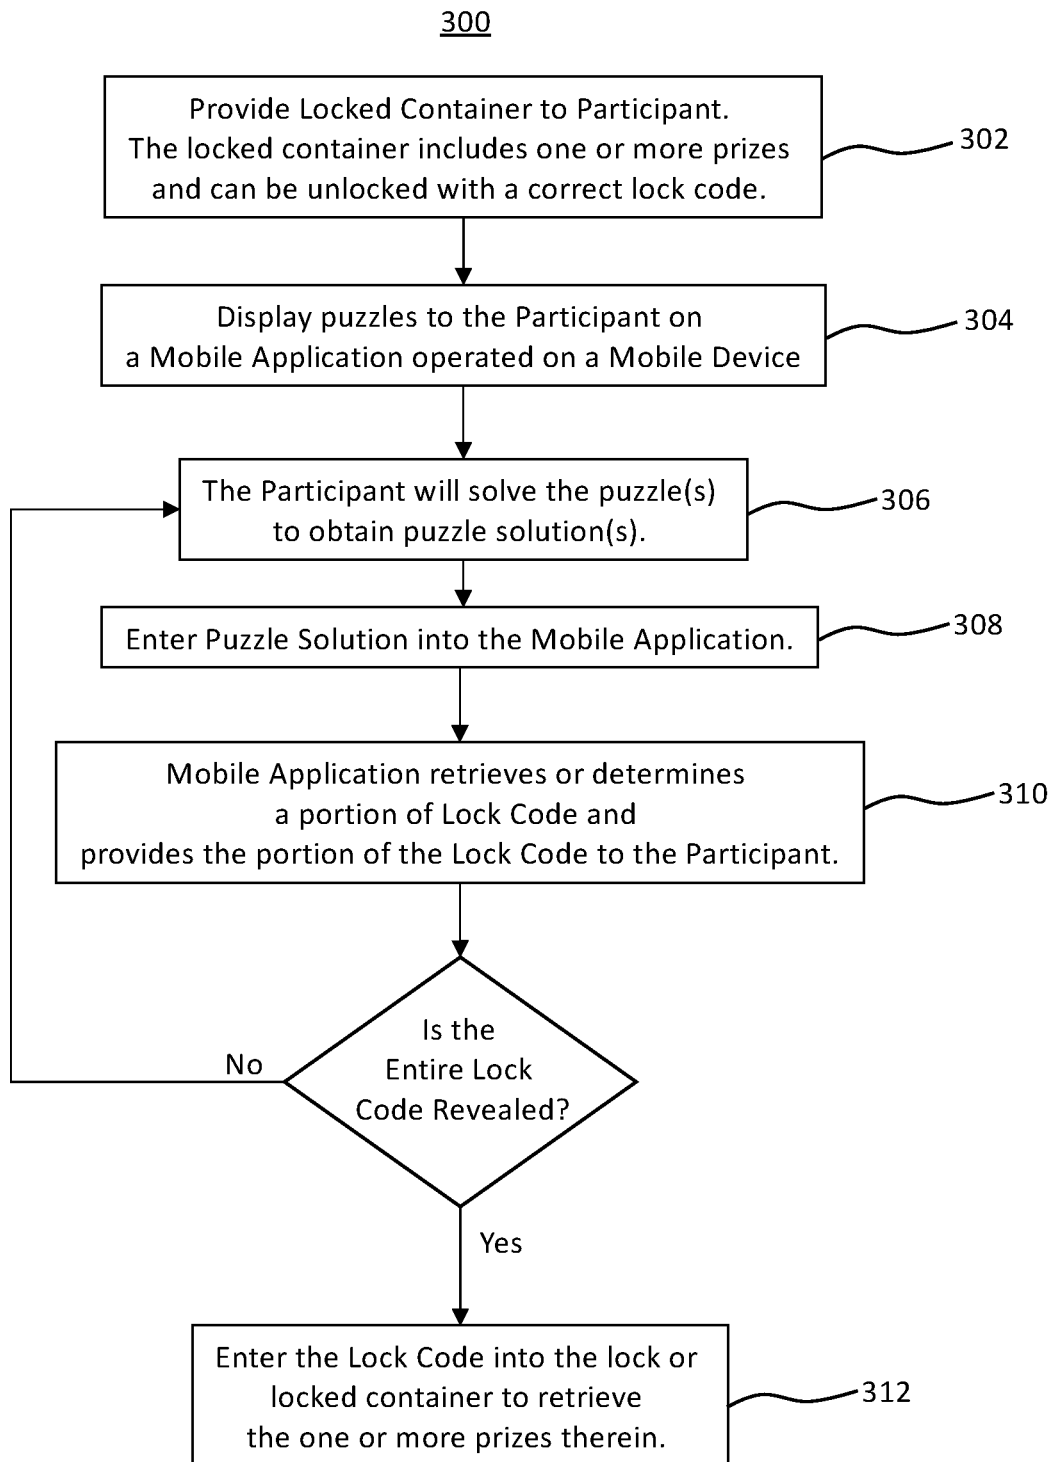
300

Provide Locked Container to Participant. The locked container includes one or more prizes and can be unlocked with a correct lock code.

302

Display puzzles to the Participant on a Mobile Application operated on a Mobile Device

304

The Participant will solve the puzzle(s) to obtain puzzle solution(s).

306

Enter Puzzle Solution into the Mobile Application.

308

Mobile Application retrieves or determines a portion of Lock Code and provides the portion of the Lock Code to the Participant.

310

Is the Entire Lock Code Revealed?

No

Yes

Enter the Lock Code into the lock or locked container to retrieve the one or more prizes therein.

312